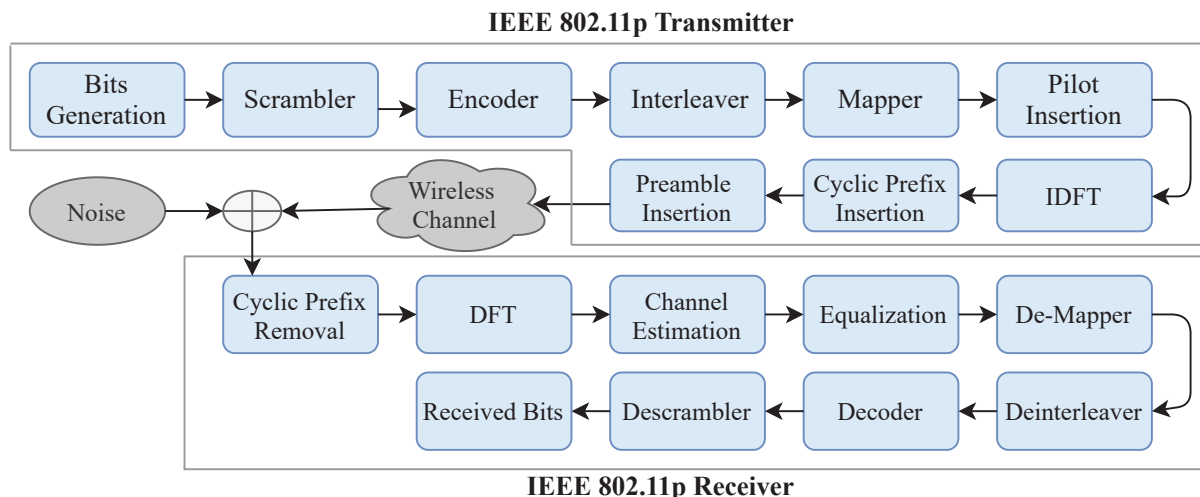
IEEE 802.11p Transmitter

Bits Generation

Scrambler

Encoder

Interleaver

Mapper

Pilot Insertion

IDFT

Cyclic Prefix Insertion

Preamble Insertion

Wireless Channel

Noise

Cyclic Prefix Removal

DFT

Channel Estimation

Equalization

De-Mapper

Deinterleaver

Decoder

Descrambler

Received Bits

IEEE 802.11p Receiver